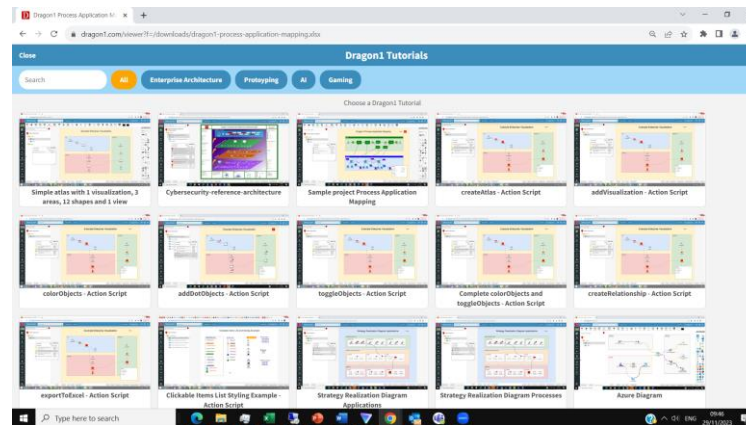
Dragon1 Process Application M ×  +

dragon1.com/viewer?f=/downloads/dragon1-process-application-mapping.xlsx

Close

Dragon1 Tutorials

Search

All

Enterprise Architecture

Prototyping

AI

Gaming

Choose a Dragon1 Tutorial

Simple atlas with 1 visualization, 3 areas, 12 shapes and 1 view

Cybersecurity-reference-architecture

Sample project Process Application Mapping

createAtlas - Action Script

addVisualization - Action Script

colorObjects - Action Script

addDotObjects - Action Script

toggleObjects - Action Script

Complete colorObjects and toggleObjects - Action Script

createRelationship - Action Script

exportToExcel - Action Script

Clickable Items List Styling Example - Action Script

Strategy Realization Diagram Applications

Strategy Realization Diagram Processes

Azure Diagram

Type here to search

ENG

09:46
29/11/2023